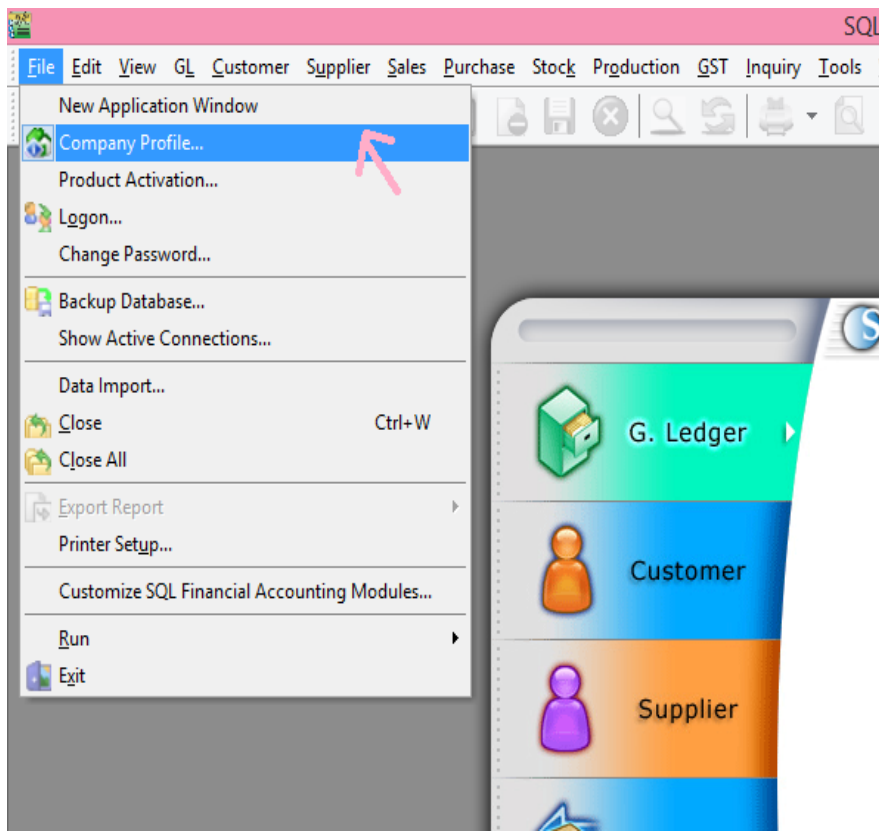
SQL

File Edit View GL Customer Supplier Sales Purchase Stock Production GST Inquiry Tools

New Application Window
Company Profile...
Product Activation...
Logon...
Change Password...
Backup Database...
Show Active Connections...
Data Import...
Close Ctrl+W
Close All
Export Report
Printer Setup...
Customize SQL Financial Accounting Modules...
Run
Exit

G. Ledger
Customer
Supplier